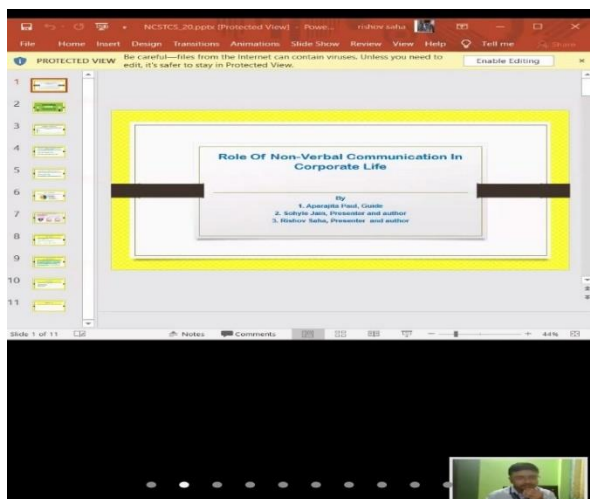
NCSTCS_20.pptx [Protected View] - Powe... rishov saha

File Home Insert Design Transitions Animations Slide Show Review View Help Tell me Share

PROTECTED VIEW Be careful—files from the Internet can contain viruses. Unless you need to edit, it's safer to stay in Protected View. Enable Editing

1
2
3
4
5
6
7
8
9
10
11

Role Of Non-Verbal Communication In Corporate Life

By
1. Aparajita Paul, Guide
2. Sohyle Jain, Presenter and author
3. Rishov Saha, Presenter and author

Slide 1 of 11 Notes Comments 44%